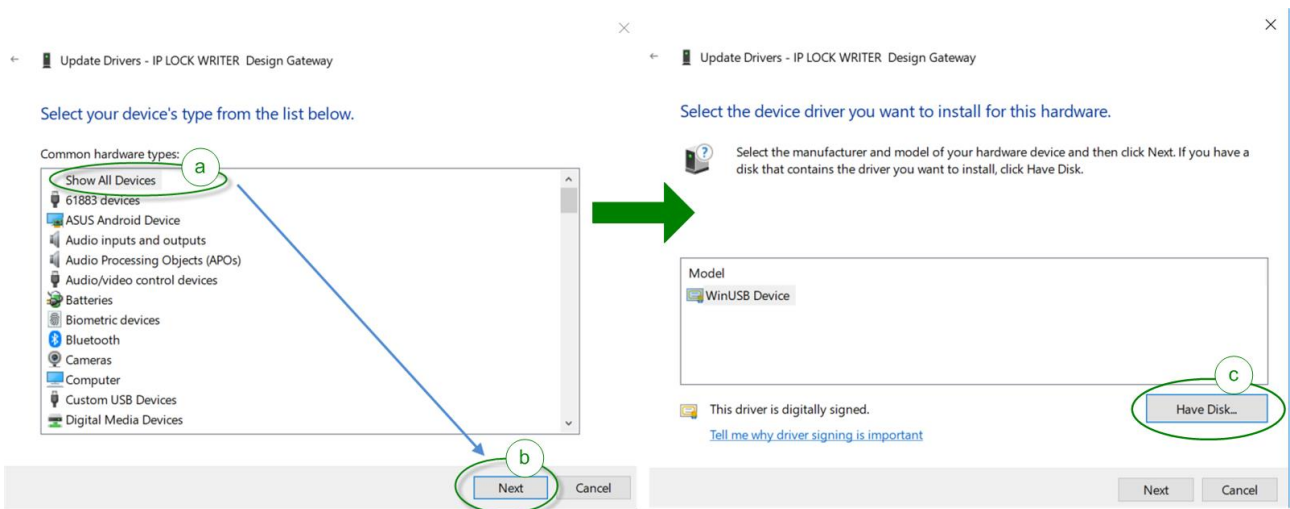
Update Drivers - IP LOCK WRITER Design Gateway

Select your device's type from the list below.

Common hardware types:

a

Show All Devices
61883 devices
ASUS Android Device
Audio inputs and outputs
Audio Processing Objects (APOs)
Audio/video control devices
Batteries
Biometric devices
Bluetooth
Cameras
Computer
Custom USB Devices
Digital Media Devices

b

Next
Cancel

Update Drivers - IP LOCK WRITER Design Gateway

Select the device driver you want to install for this hardware.

Select the manufacturer and model of your hardware device and then click Next. If you have a disk that contains the driver you want to install, click Have Disk.

Model
WinUSB Device

c

This driver is digitally signed.
Tell me why driver signing is important

Have Disk...

Next
Cancel